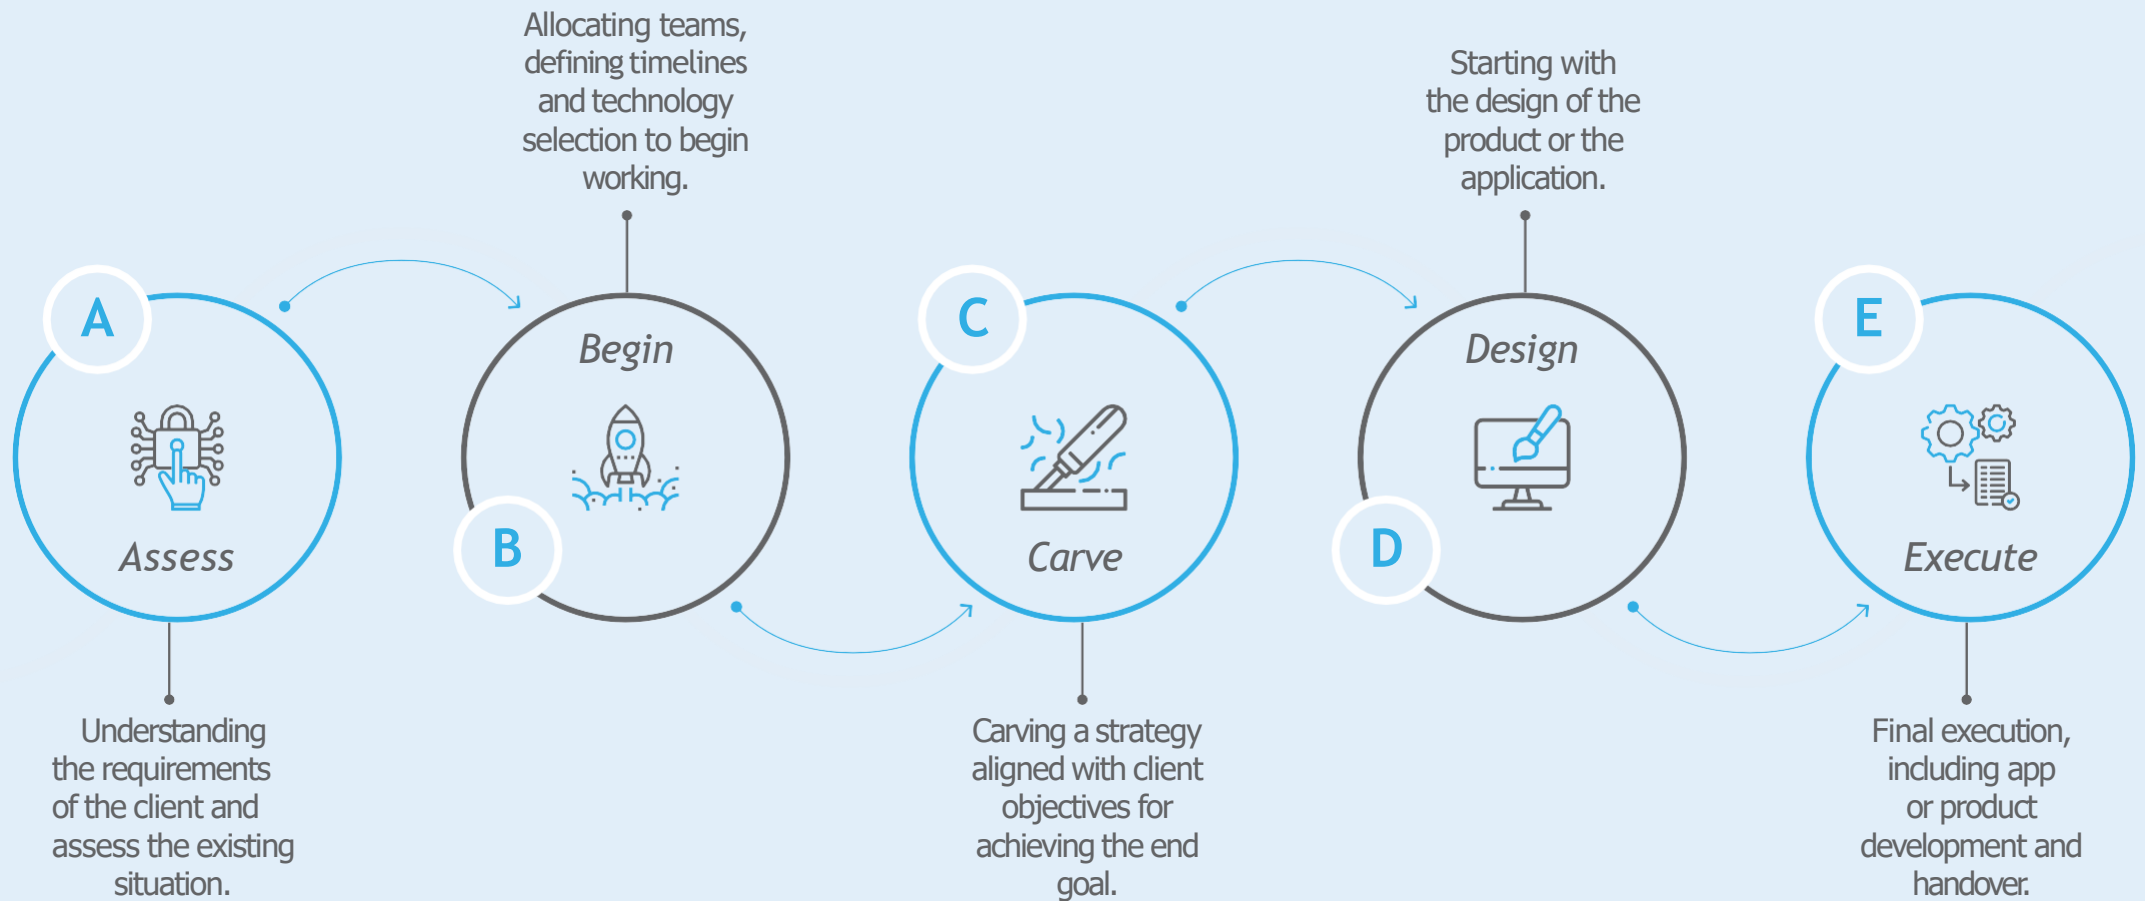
A
Assess

Understanding the requirements of the client and assess the existing situation.

Allocating teams, defining timelines and technology selection to begin working.

Begin
B

C
Carve

Carving a strategy aligned with client objectives for achieving the end goal.

Starting with the design of the product or the application.

Design
D

E
Execute

Final execution, including app or product development and handover.